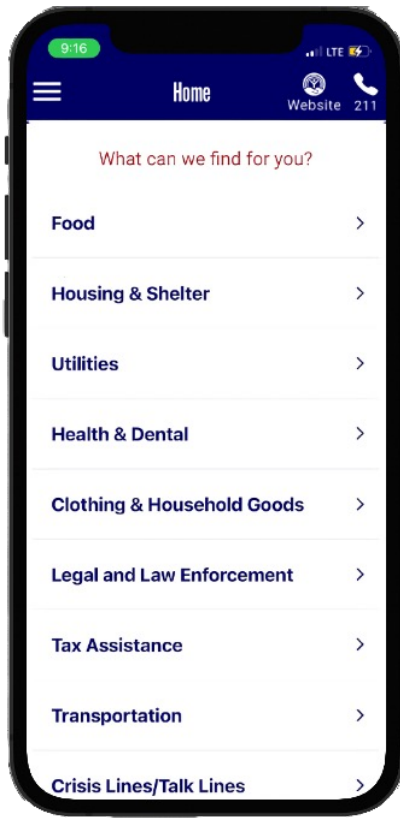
9:16 LTE

Home

Website 211

What can we find for you?

Food

Housing & Shelter

Utilities

Health & Dental

Clothing & Household Goods

Legal and Law Enforcement

Tax Assistance

Transportation

Crisis Lines/Talk Lines